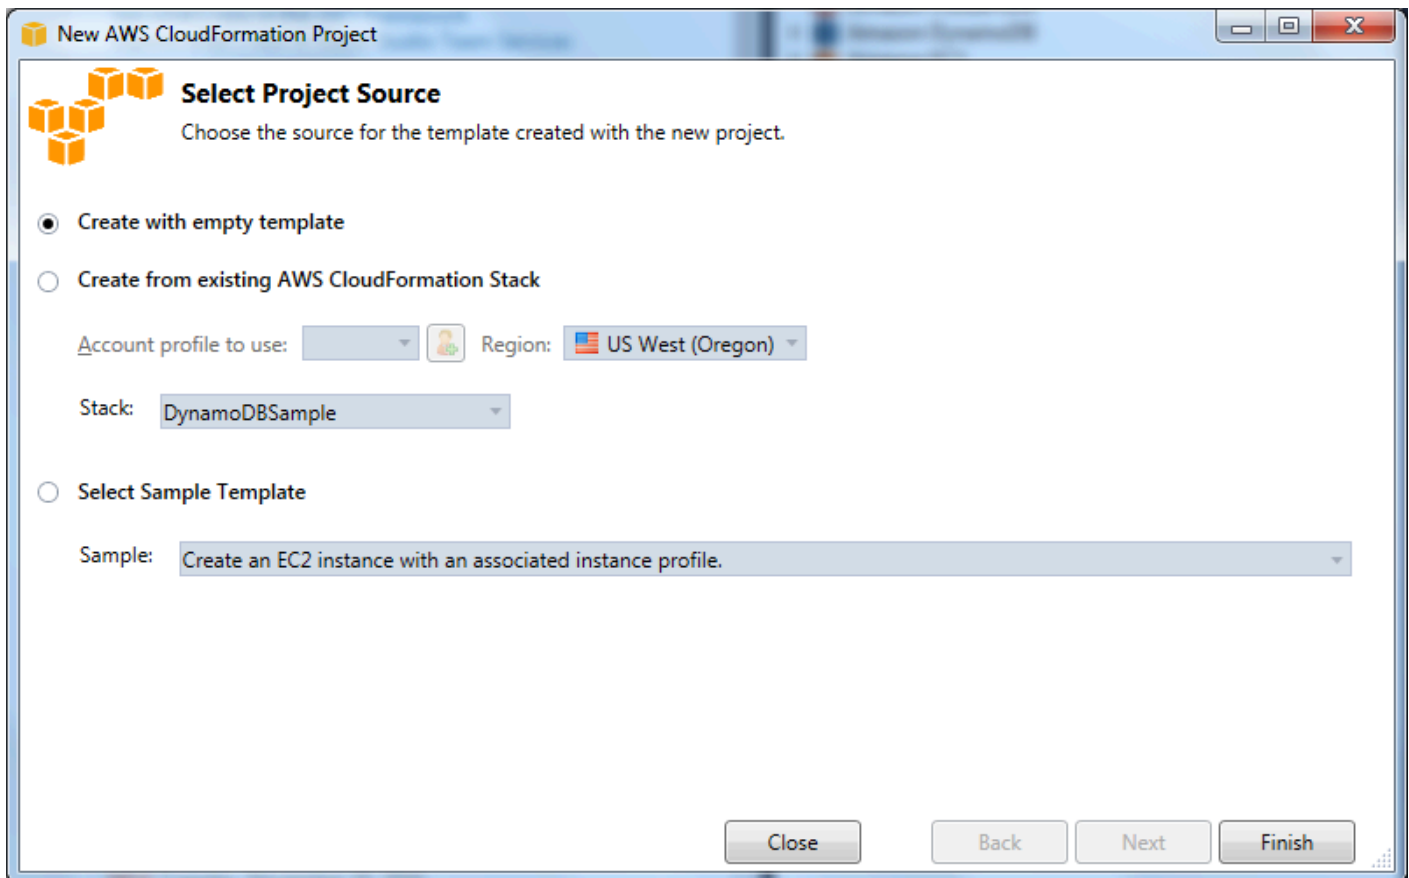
New AWS CloudFormation Project

Select Project Source

Choose the source for the template created with the new project.

Create with empty template

Create from existing AWS CloudFormation Stack

Account profile to use:

Region: US West (Oregon)

Stack: DynamoDBSample

Select Sample Template

Sample: Create an EC2 instance with an associated instance profile.

Close

Back

Next

Finish